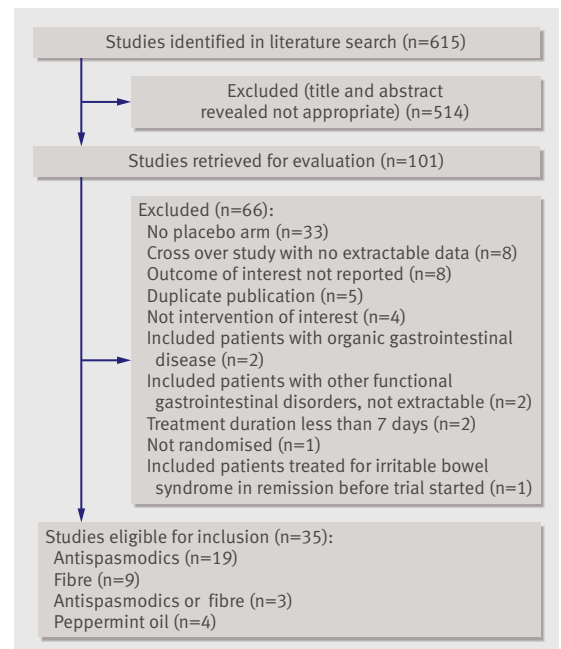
Studies identified in literature search (n=615)

Excluded (title and abstract revealed not appropriate) (n=514)

Studies retrieved for evaluation (n=101)

Excluded (n=66):
No placebo arm (n=33)
Cross over study with no extractable data (n=8)
Outcome of interest not reported (n=8)
Duplicate publication (n=5)
Not intervention of interest (n=4)
Included patients with organic gastrointestinal disease (n=2)
Included patients with other functional gastrointestinal disorders, not extractable (n=2)
Treatment duration less than 7 days (n=2)
Not randomised (n=1)
Included patients treated for irritable bowel syndrome in remission before trial started (n=1)

Studies eligible for inclusion (n=35):
Antispasmodics (n=19)
Fibre (n=9)
Antispasmodics or fibre (n=3)
Peppermint oil (n=4)